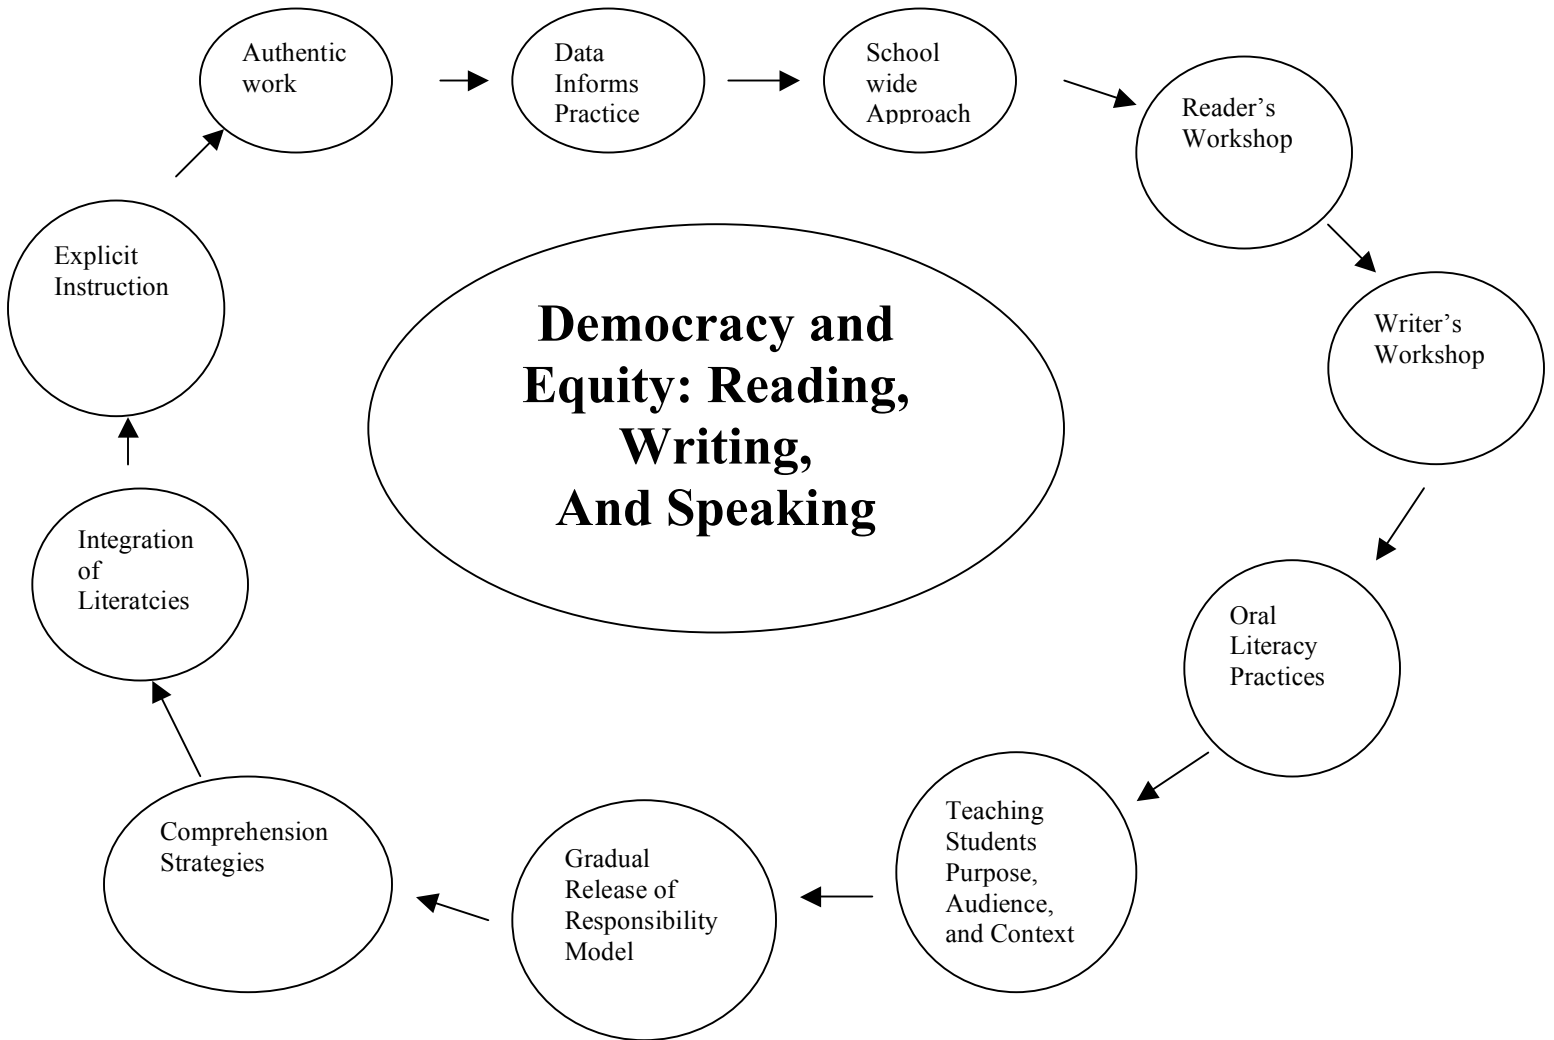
Authentic work

Data Informs Practice

School wide Approach

Reader's Workshop

Writer's Workshop

Oral Literacy Practices

Teaching Students Purpose, Audience, and Context

Gradual Release of Responsibility Model

Comprehension Strategies

Integration of Literatcies

Explicit Instruction

**Democracy and Equity: Reading, Writing, And Speaking**